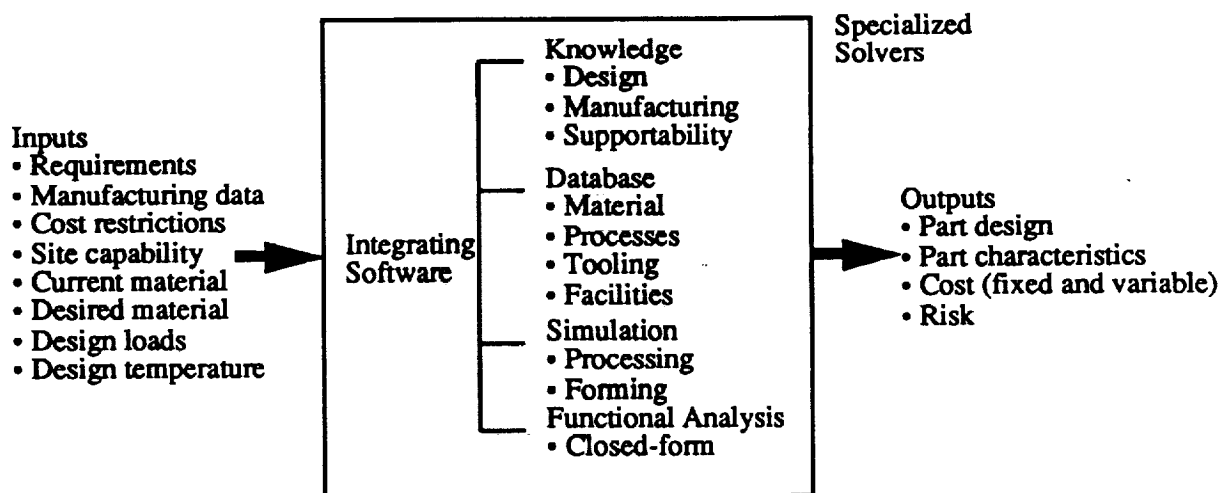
Inputs
• Requirements
• Manufacturing data
• Cost restrictions
• Site capability
• Current material
• Desired material
• Design loads
• Design temperature

Integrating Software

Knowledge
• Design
• Manufacturing
• Supportability
Database
• Material
• Processes
• Tooling
• Facilities
Simulation
• Processing
• Forming
Functional Analysis
• Closed-form

Specialized Solvers

Outputs
• Part design
• Part characteristics
• Cost (fixed and variable)
• Risk